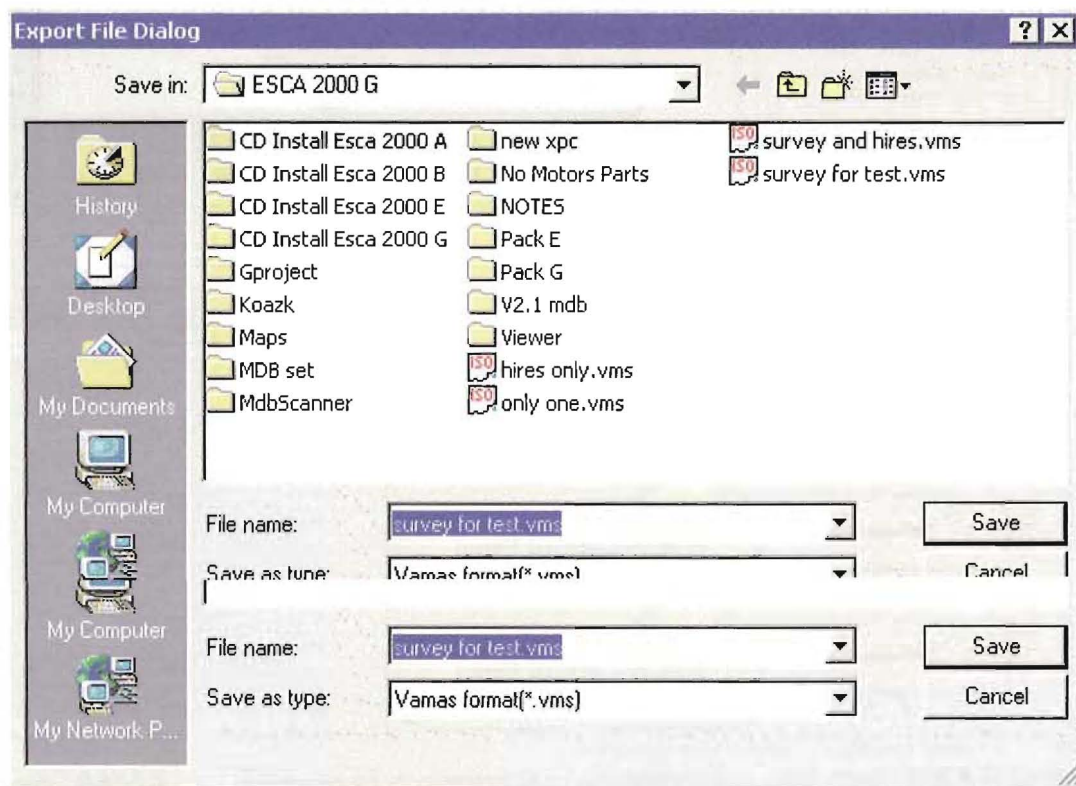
Export File Dialog

?

Save in: ESCA 2000 G

History

Desktop

My Documents

My Computer

My Computer

My Network P...

CD Install Esca 2000 A
CD Install Esca 2000 B
CD Install Esca 2000 E
CD Install Esca 2000 G
Gproject
Koazk
Maps
MDB set
MdbScanner

new xpc
No Motors Parts
NOTES
Pack E
Pack G
V2.1 mdb
Viewer
hires only.vms
only one.vms

survey and hires.vms
survey for test.vms

File name: survey for test.vms
Save as type: Vamas format(*.vms)

Save
Cancel

File name: survey for test.vms
Save as type: Vamas format(*.vms)

Save
Cancel